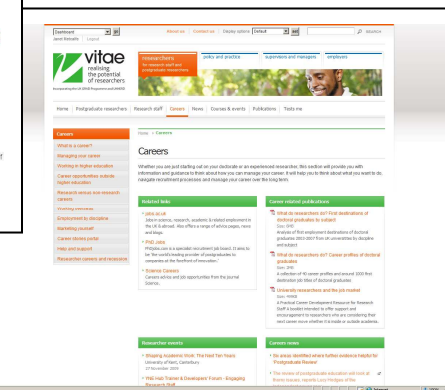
Dashboard
Janet Metcalfe | Logout

About us | Contact us | Display options Default

Advance

vitae
realising the potential of researchers

Incorporating the UK GRAD Programme and UKHERD

researchers
for research staff and postgraduate researchers

policy and practice

supervisors and managers

employers

Home | Postgraduate researchers | Research staff | Careers | News | Courses & events | Publications | Tools me

Careers

What is a career?

Managing your career

Working in higher education

Career opportunities outside higher education

Research versus non-research careers

Working overseas

Employment by discipline

Marketing yourself

Career stories portal

Help and support

Researcher careers and recession

Home > Careers

Careers

Whether you are just starting out on your doctorate or an experienced researcher, this section will provide you with information and guidance to think about how you can manage your career. It will help you to think about what you want to do, navigate recruitment processes and manage your career over the long term.

Related links

jobs.ac.uk
Jobs in science, research, academic & related employment in the UK & abroad. Also offers a range of advice pages, news and blogs.

PhD Jobs
PhDjobs.com is a specialist recruitment job board. It aims to be 'the world's leading provider of postgraduates to companies at the forefront of innovation.'

Science Careers
Careers advice and job opportunities from the journal Science.

Career related publications

What do researchers do? First destinations of doctoral graduates by subject
Date: 2009
Analysis of first employment destinations of doctoral graduates 2003-2007 from UK universities by discipline and subject.

What do researchers do? Career profiles of doctoral graduates
Date: 2009
A collection of 90 career profiles and around 2000 first destination job titles of doctoral graduates.

University researchers and the job market
Date: 2009
A Practical Career Development Resource for Research Staff A booklet intended to offer support and encouragement to researchers who are considering their next career move whether it is inside or outside academia.

Researcher events

Shaping Academic Work: The Next Ten Years
University of Kent, Canterbury
27 November 2009

Mid Hub Trainer & Developer Forum - Engaging Research Staff

Careers news

Be alive: Identified where further evidence helpful for Postgraduate Review

The review of postgraduate education will look at Brents issues; reports Lord Mandgess of the